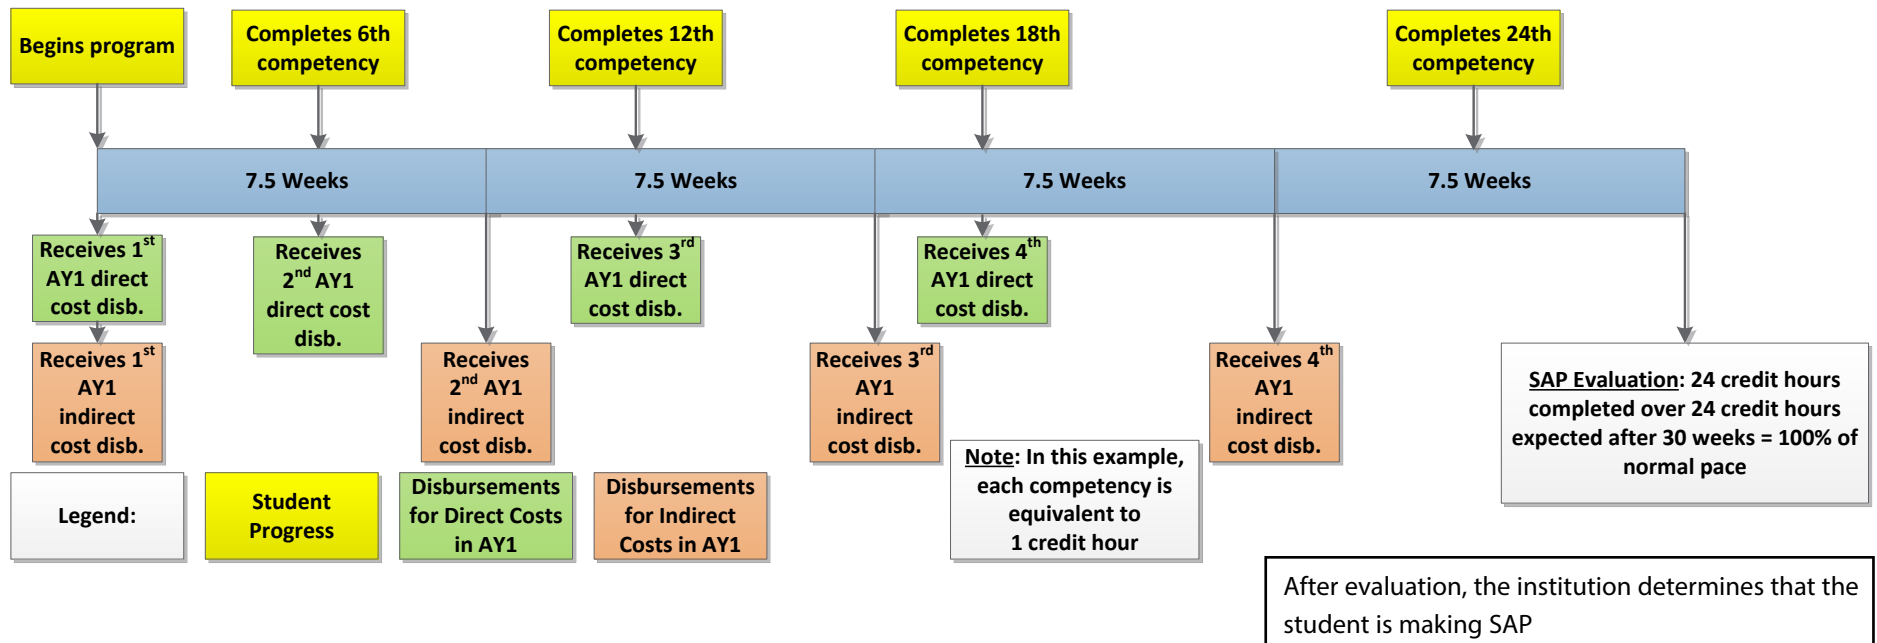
Begins program

Completes 6th competency

Completes 12th competency

Completes 18th competency

Completes 24th competency

7.5 Weeks

7.5 Weeks

7.5 Weeks

7.5 Weeks

Receives 1$^{st}$ AY1 direct cost disb.

Receives 2$^{nd}$ AY1 direct cost disb.

Receives 3$^{rd}$ AY1 direct cost disb.

Receives 4$^{th}$ AY1 direct cost disb.

Receives 1$^{st}$ AY1 indirect cost disb.

Receives 2$^{nd}$ AY1 indirect cost disb.

Receives 3$^{rd}$ AY1 indirect cost disb.

Receives 4$^{th}$ AY1 indirect cost disb.

SAP Evaluation: 24 credit hours completed over 24 credit hours expected after 30 weeks = 100% of normal pace

Legend:

Student Progress

Disbursements for Direct Costs in AY1

Disbursements for Indirect Costs in AY1

Note: In this example, each competency is equivalent to 1 credit hour

After evaluation, the institution determines that the student is making SAP